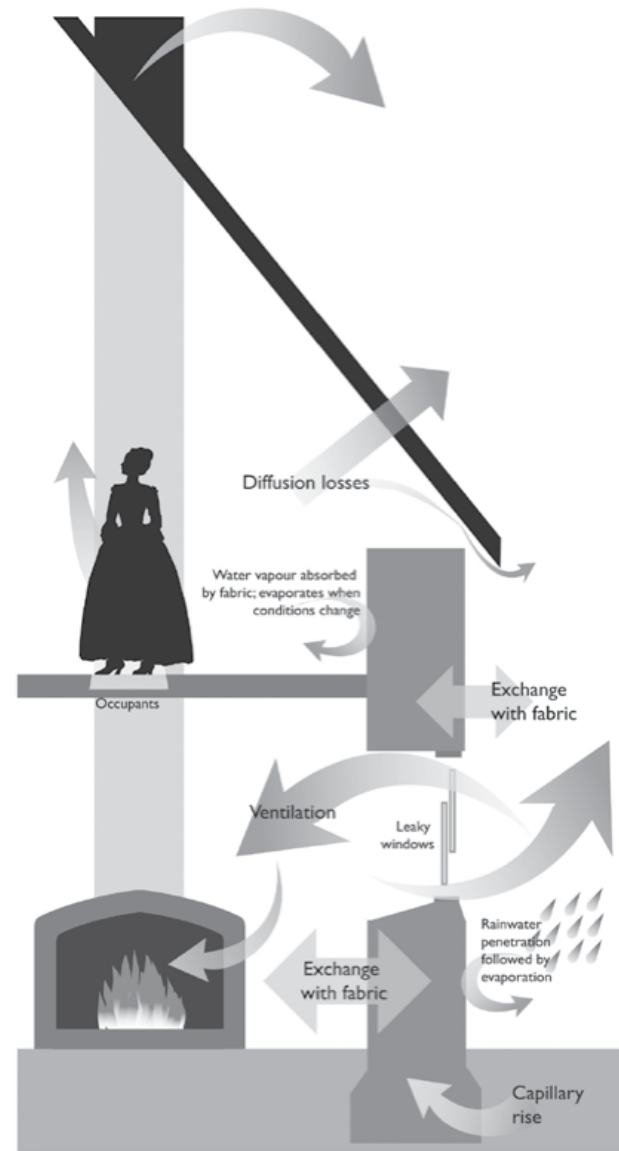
Diffusion losses

Water vapour absorbed by fabric; evaporates when conditions change

Occupants

Exchange with fabric

Ventilation

Leaky windows

Rainwater penetration followed by evaporation

Exchange with fabric

Capillary rise